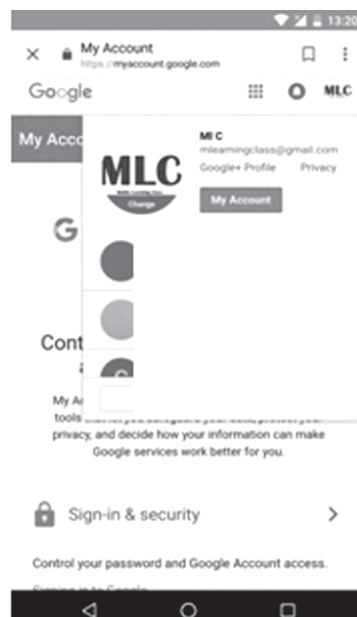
13:20

My Account
https://myaccount.google.com

Google

MLC

My Acco

MLC
Change

MLC
mlearningclass@gmail.com
Google+ Profile Privacy
My Account

G

Cont

My A
tools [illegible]
privacy, and decide how your information can make Google services work better for you.

Sign-in & security

Control your password and Google Account access.

Signing in to Google